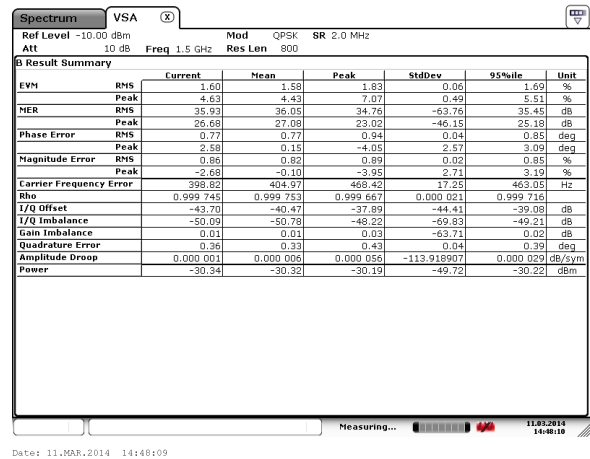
Spectrum | VSA ⓧ

Ref Level -10.00 dBm | Mod QPSK | SR 2.0 MHz
Att 10 dB | Freq 1.5 GHz | Res Len 800

B Result Summary

| | | Current | Mean | Peak | StdDev | 95%ile | Unit |
|---|---|---|---|---|---|---|---|
| EVM | RMS | 1.60 | 1.58 | 1.83 | 0.06 | 1.69 | % |
| | Peak | 4.63 | 4.43 | 7.07 | 0.49 | 5.51 | % |
| MER | RMS | 35.93 | 36.05 | 34.76 | -63.76 | 35.45 | dB |
| | Peak | 26.68 | 27.08 | 23.02 | -46.15 | 25.18 | dB |
| Phase Error | RMS | 0.77 | 0.77 | 0.94 | 0.04 | 0.85 | deg |
| | Peak | 2.58 | 0.15 | -4.05 | 2.57 | 3.09 | deg |
| Magnitude Error | RMS | 0.86 | 0.82 | 0.89 | 0.02 | 0.85 | % |
| | Peak | -2.68 | -0.10 | -3.95 | 2.71 | 3.19 | % |
| Carrier Frequency Error | | 398.82 | 404.97 | 468.42 | 17.25 | 463.05 | Hz |
| Rho | | 0.999 745 | 0.999 753 | 0.999 667 | 0.000 021 | 0.999 716 | |
| I/Q Offset | | -43.70 | -40.47 | -37.89 | -44.41 | -39.08 | dB |
| I/Q Imbalance | | -50.09 | -50.78 | -48.22 | -69.83 | -49.21 | dB |
| Gain Imbalance | | 0.01 | 0.01 | 0.03 | -63.71 | 0.02 | dB |
| Quadrature Error | | 0.36 | 0.33 | 0.43 | 0.04 | 0.39 | deg |
| Amplitude Droop | | 0.000 001 | 0.000 006 | 0.000 056 | -113.918907 | 0.000 029 | dB/sym |
| Power | | -30.34 | -30.32 | -30.19 | -49.72 | -30.22 | dBm |

Measuring... 11.03.2014 14:48:10

Date: 11.MAR.2014 14:48:09